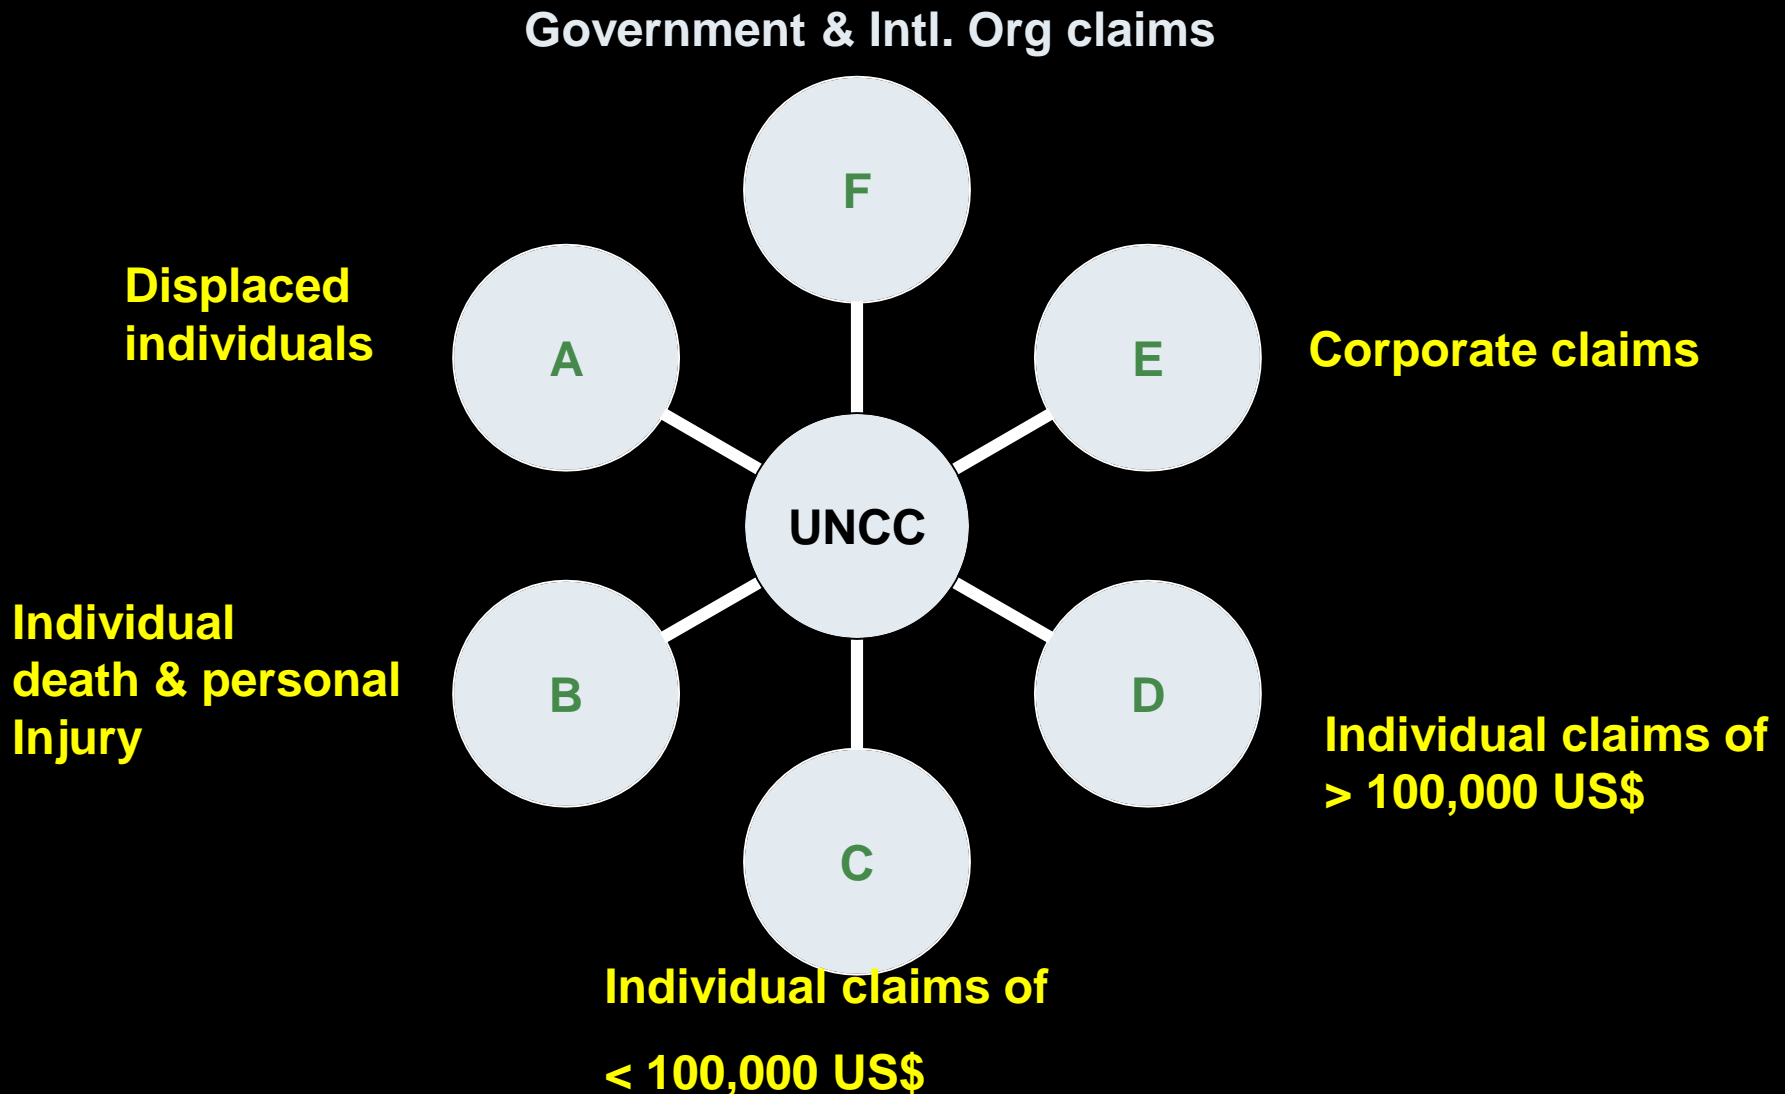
Government & Intl. Org claims

F

Displaced individuals

A

E

Corporate claims

UNCC

Individual death & personal Injury

B

D

Individual claims of > 100,000 US$

C

Individual claims of

< 100,000 US$